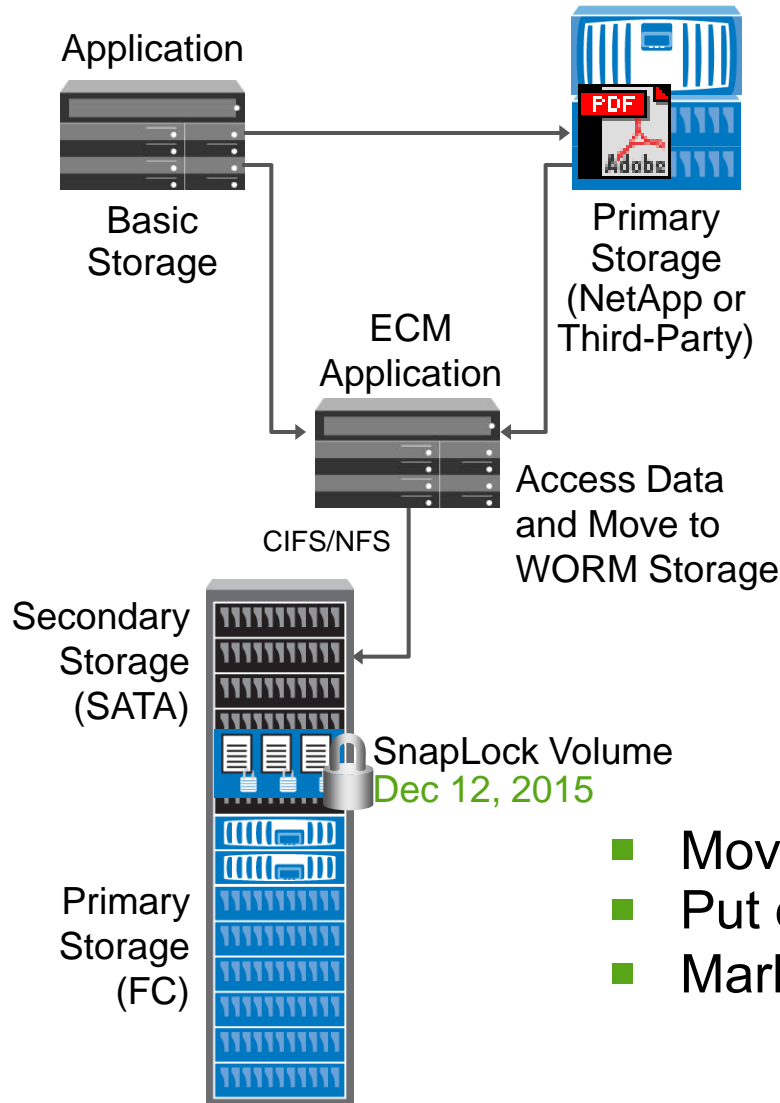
Application

Basic Storage

PDF
Adobe

Primary Storage (NetApp or Third-Party)

ECM Application

Access Data and Move to WORM Storage

CIFS/NFS

Secondary Storage (SATA)

SnapLock Volume
Dec 12, 2015

Primary Storage (FC)

- Mov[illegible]
- Put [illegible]
- Mar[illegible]